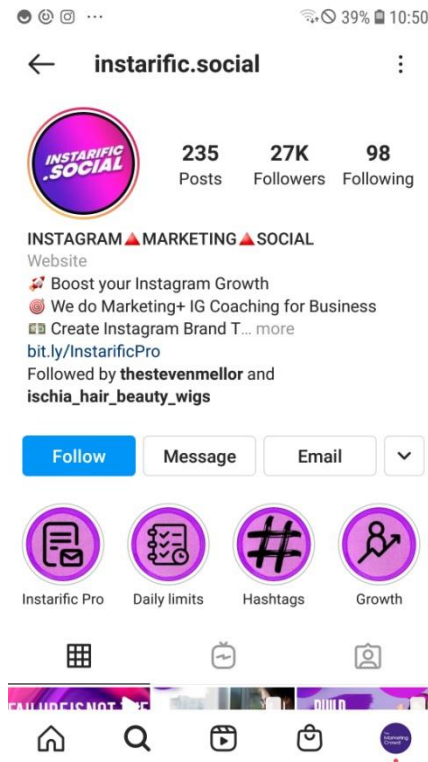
39% 10:50

instarific.social

INSTARIFIC .SOCIAL

235 Posts
27K Followers
98 Following

INSTAGRAM🔺MARKETING🔺SOCIAL
Website
🚀 Boost your Instagram Growth
🎯 We do Marketing+ IG Coaching for Business
💵 Create Instagram Brand T... more
bit.ly/InstarificPro
Followed by **thestevenmellor** and **ischia_hair_beauty_wigs**

Follow
Message
Email

Instarific Pro
Daily limits
Hashtags
Growth

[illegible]
BUILD